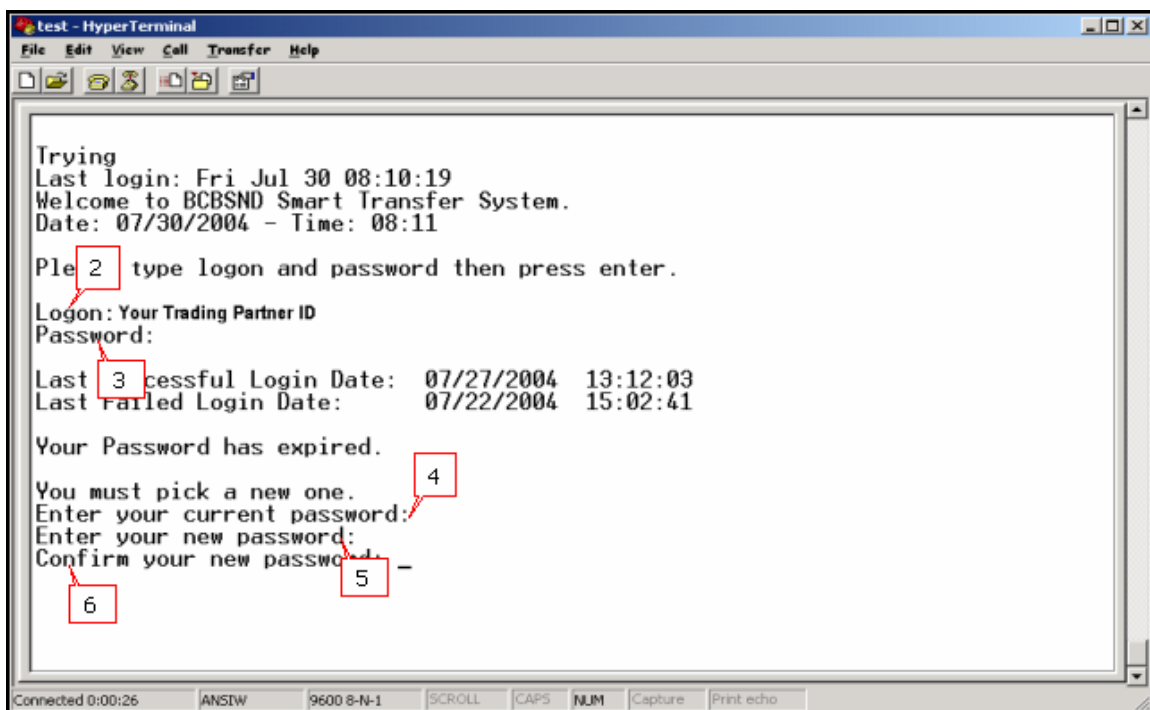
test - HyperTerminal
File Edit View Call Transfer Help

Trying
Last login: Fri Jul 30 08:10:19
Welcome to BCBSND Smart Transfer System.
Date: 07/30/2004 - Time: 08:11

Ple 2 type logon and password then press enter.

Logon: Your Trading Partner ID
Password:

Last 3 cessful Login Date: 07/27/2004 13:12:03
Last Failed Login Date: 07/22/2004 15:02:41

Your Password has expired.

You must pick a new one. 4
Enter your current password:
Enter your new password:
Confirm your new passwo 5 _
6

Connected 0:00:26 ANSIW 9600 8-N-1 SCROLL CAPS NUM Capture Print echo